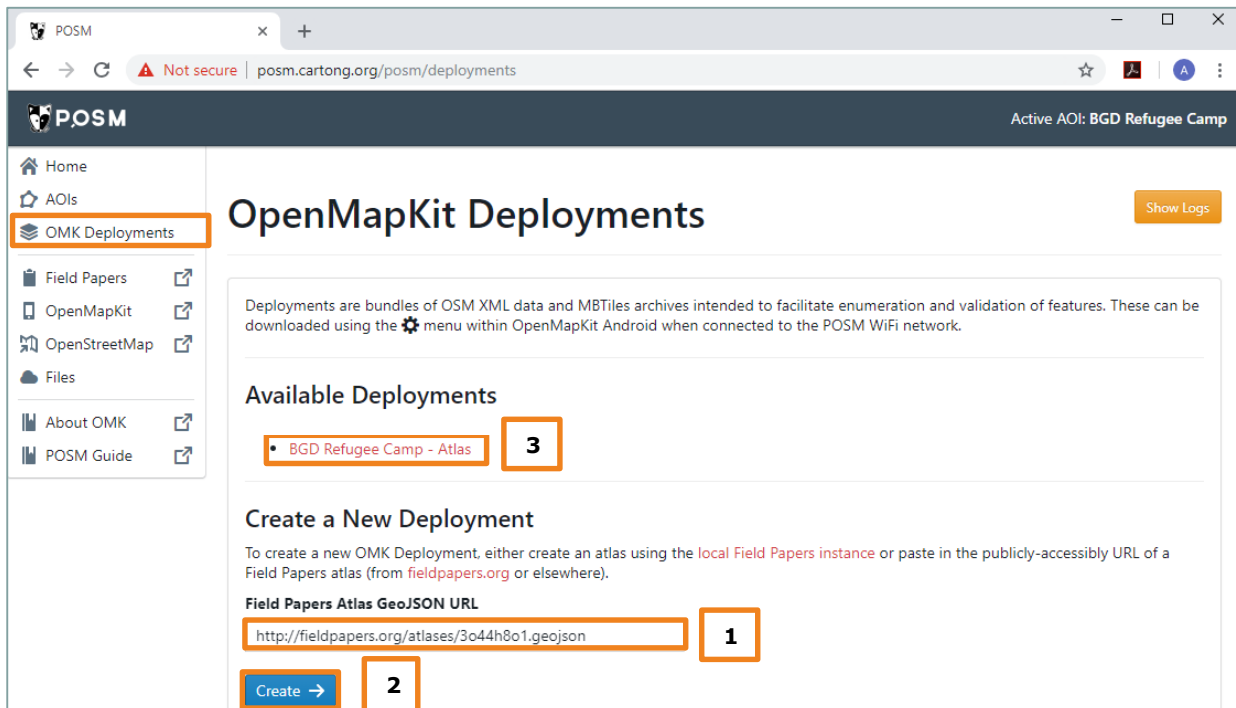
POSM ×
+
Not secure | posm.cartong.org/posm/deployments

POSM
Active AOI: BGD Refugee Camp

Home
AOIs
OMK Deployments
Field Papers
OpenMapKit
OpenStreetMap
Files
About OMK
POSM Guide

OpenMapKit Deployments

Show Logs

Deployments are bundles of OSM XML data and MBTiles archives intended to facilitate enumeration and validation of features. These can be downloaded using the menu within OpenMapKit Android when connected to the POSM WiFi network.

Available Deployments

- BGD Refugee Camp - Atlas

3

Create a New Deployment

To create a new OMK Deployment, either create an atlas using the local Field Papers instance or paste in the publicly-accessibly URL of a Field Papers atlas (from fieldpapers.org or elsewhere).

Field Papers Atlas GeoJSON URL

http://fieldpapers.org/atlases/3o44h8o1.geojson

1

Create →

2